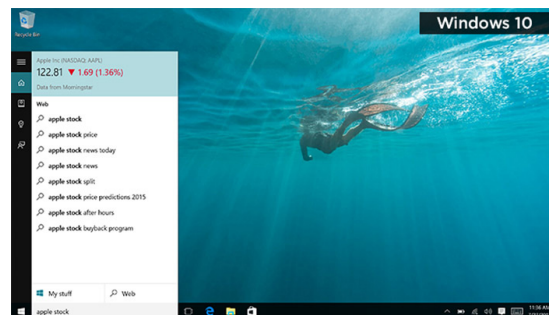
Windows 10

Recycle Bin

Apple Inc (NASDAQ: AAPL)
122.81 ▼ 1.69 (1.36%)
Data from Morningstar

Web
apple stock
apple stock price
apple stock news today
apple stock news
apple stock split
apple stock price predictions 2015
apple stock after hours
apple stock buyback program

My stuff
Web

apple stock

11:36 AM
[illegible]